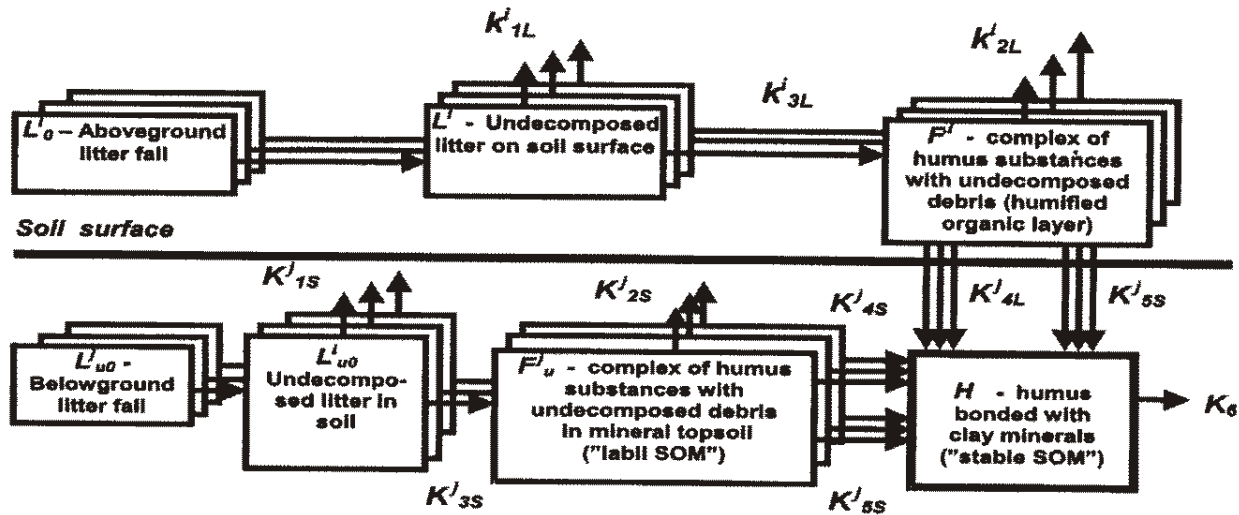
$K^{j}_{1L}$

$L^{j}_{0}$ – Aboveground litter fall

$L^{j}$ - Undecomposed litter on soil surface

$K^{j}_{3L}$

$K^{j}_{2L}$

$F^{j}$ - complex of humus substances with undecomposed debris (humified organic layer)

Soil surface

$K^{j}_{1S}$

$K^{j}_{2S}$

$K^{j}_{4S}$

$K^{j}_{4L}$

$K^{j}_{5S}$

$L^{j}_{u0}$ - Belowground litter fall

$L^{j}_{u0}$ Undecomposed litter in soil

$F^{j}_{u}$ - complex of humus substances with undecomposed debris in mineral topsoil ("labil SOM")

H - humus bonded with clay minerals ("stable SOM")

$K_{6}$

$K^{j}_{3S}$

$K^{j}_{5S}$